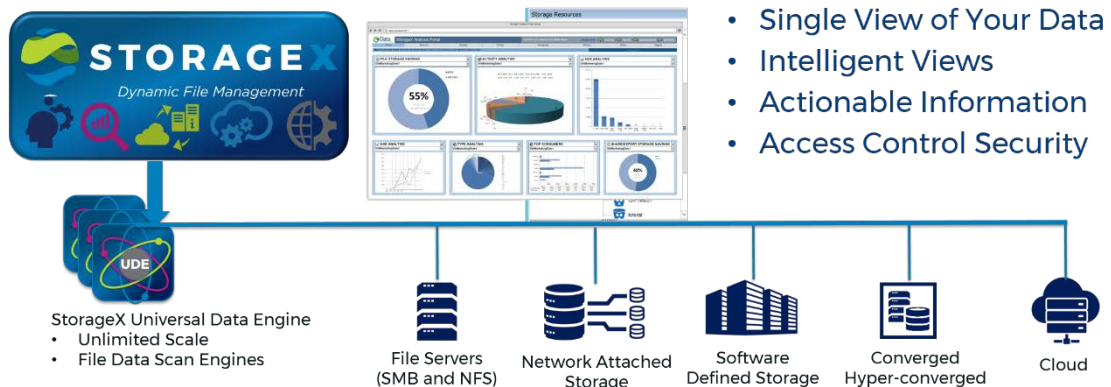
STORAGEX
Dynamic File Management

Storage Resources

55%

40%

- Single View of Your Data
- Intelligent Views
- Actionable Information
- Access Control Security

UDE

StorageX Universal Data Engine
- Unlimited Scale
- File Data Scan Engines

File Servers (SMB and NFS)

Network Attached Storage

Software Defined Storage

Converged Hyper-converged

Cloud